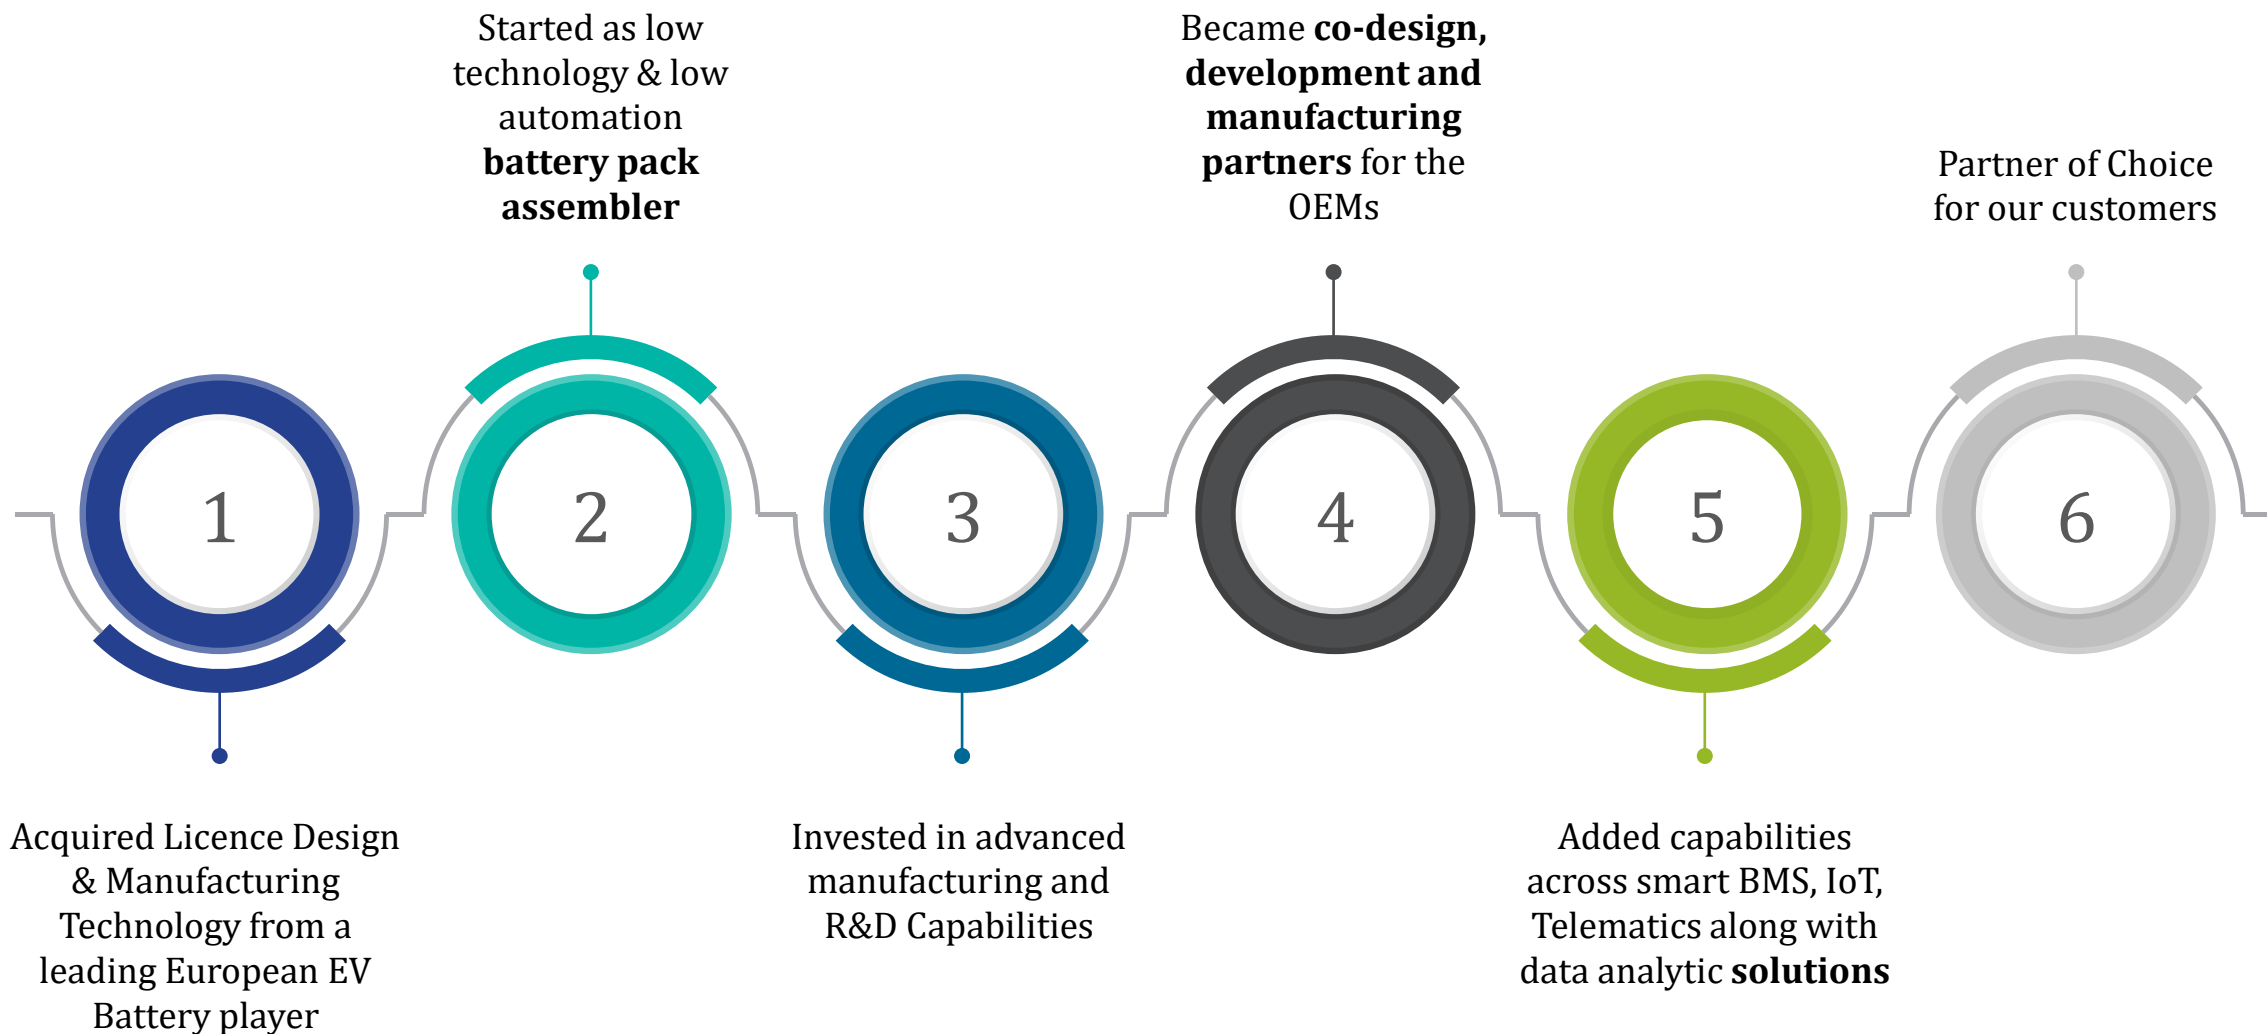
Started as low technology & low automation **battery pack assembler**

Became **co-design, development and manufacturing partners** for the OEMs

Partner of Choice for our customers

1

2

3

4

5

6

Acquired Licence Design & Manufacturing Technology from a leading European EV Battery player

Invested in advanced manufacturing and R&D Capabilities

Added capabilities across smart BMS, IoT, Telematics along with data analytic **solutions**